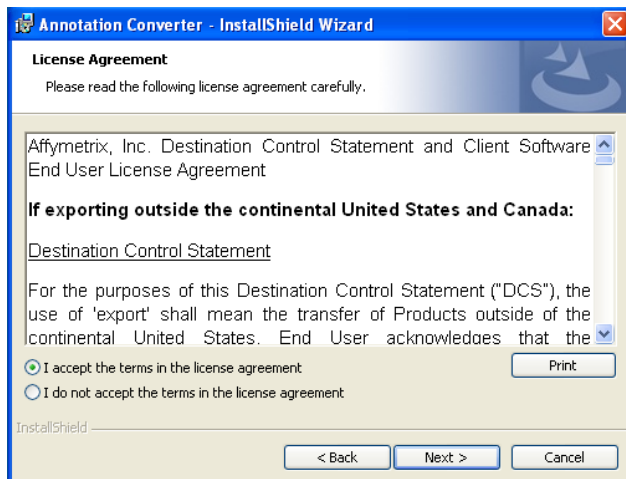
Annotation Converter - InstallShield Wizard

License Agreement

Please read the following license agreement carefully.

Affymetrix, Inc. Destination Control Statement and Client Software End User License Agreement

**If exporting outside the continental United States and Canada:**

Destination Control Statement

For the purposes of this Destination Control Statement ("DCS"), the use of 'export' shall mean the transfer of Products outside of the continental United States. End User acknowledges that the

I accept the terms in the license agreement

I do not accept the terms in the license agreement

Print

InstallShield

< Back

Next >

Cancel